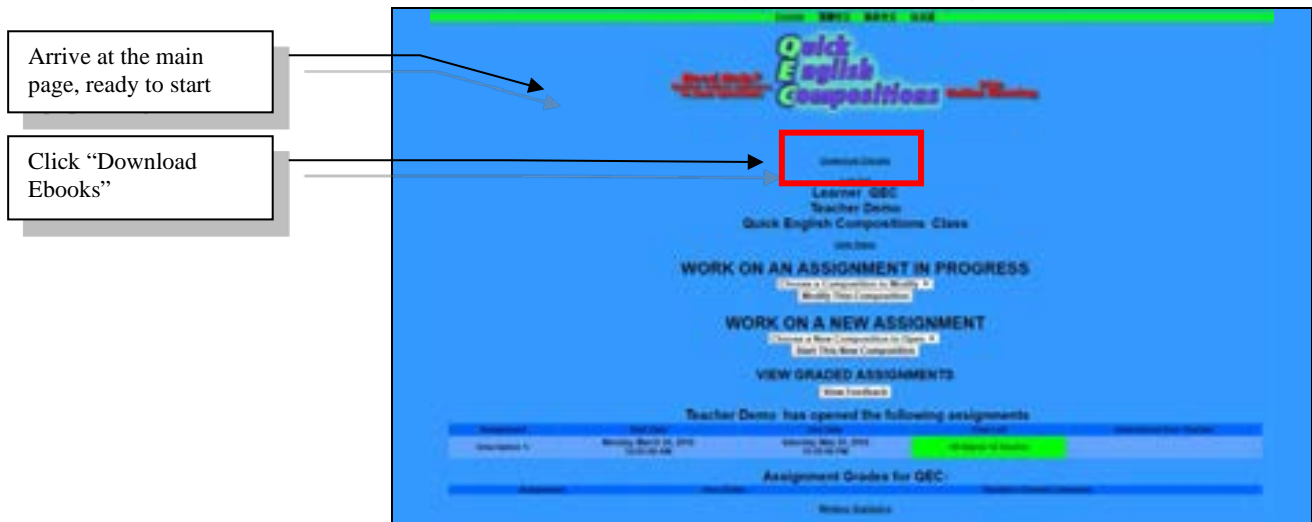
Arrive at the main page, ready to start

Click “Download Ebooks”

Quick English Compositions

Download Ebooks

Learner QEC
Teacher Demo
Quick English Compositions Class

WORK ON AN ASSIGNMENT IN PROGRESS
Choose a Composition to Modify
Modify This Composition

WORK ON A NEW ASSIGNMENT
Choose a New Composition to Open
Start This New Composition

VIEW GRADED ASSIGNMENTS
View Feedback

Teacher Demo has opened the following assignments

| Assignment | Start Date | End Date | Days Left | |
|---|---|---|---|---|
| Description 1 | Monday, March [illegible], 2010 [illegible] | Saturday, May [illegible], 2010 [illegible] | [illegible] | |

Assignment Grades for QEC

| Assignment | | |
|---|---|---|

Writer Statistics